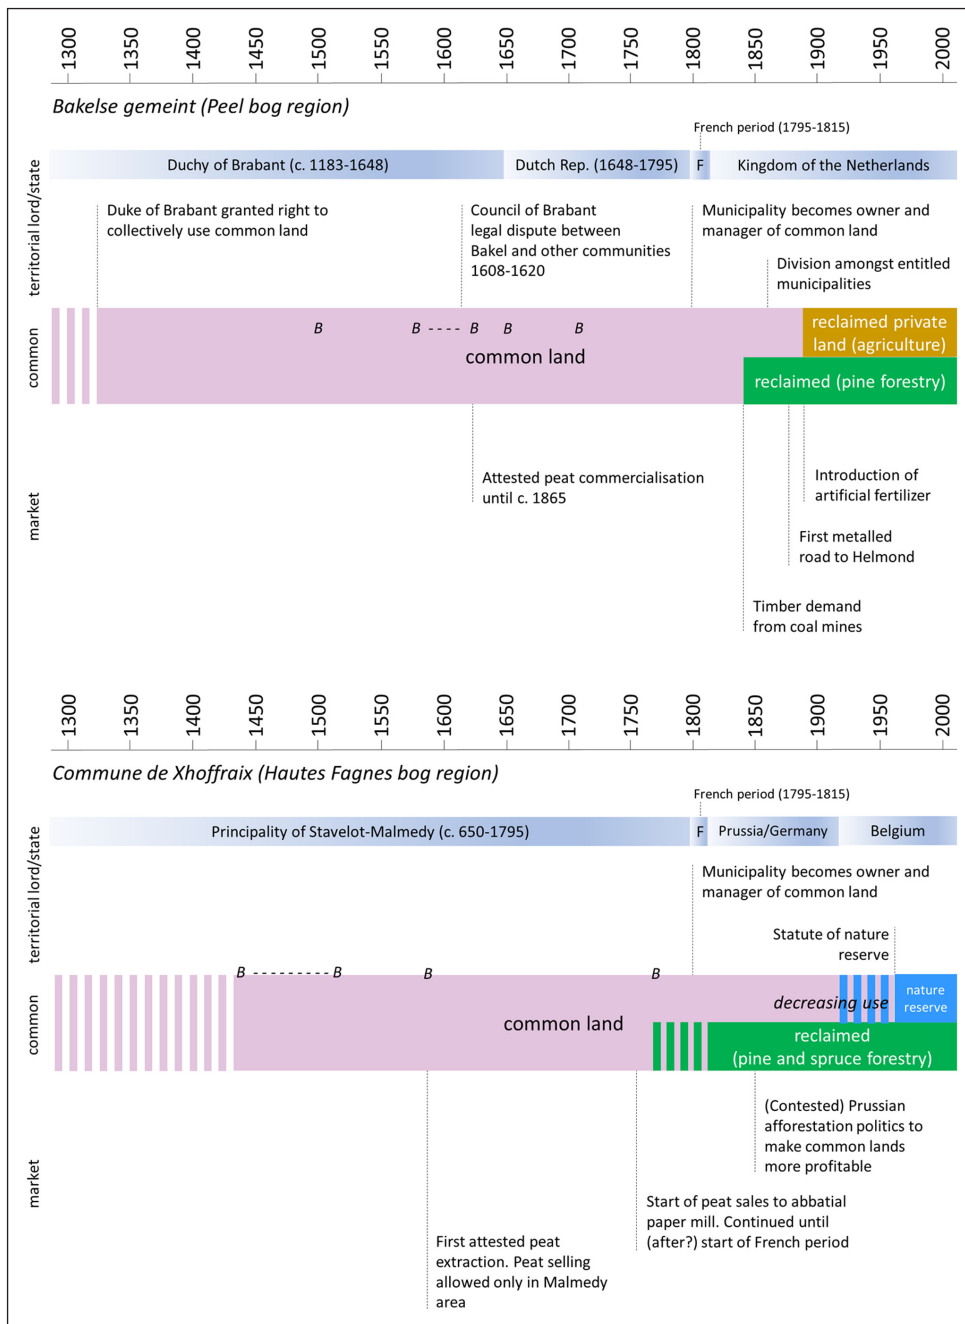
1300 1350 1400 1450 1500 1550 1600 1650 1700 1750 1800 1850 1900 1950 2000

*Bakelse gemeint (Peel bog region)*

French period (1795-1815)

territorial lord/state

Duchy of Brabant (c. 1183-1648)
Dutch Rep. (1648-1795)
F
Kingdom of the Netherlands

Duke of Brabant granted right to collectively use common land

Council of Brabant legal dispute between Bakel and other communities 1608-1620

Municipality becomes owner and manager of common land

Division amongst entitled municipalities

common

B B ---- B B B

common land

reclaimed private land (agriculture)

reclaimed (pine forestry)

market

Attested peat commercialisation until c. 1865

Introduction of artificial fertilizer

First metalled road to Helmond

Timber demand from coal mines

1300 1350 1400 1450 1500 1550 1600 1650 1700 1750 1800 1850 1900 1950 2000

*Commune de Xhoffraix (Hautes Fagnes bog region)*

French period (1795-1815)

territorial lord/state

Principality of Stavelot-Malmedy (c. 650-1795)
F
Prussia/Germany
Belgium

Municipality becomes owner and manager of common land

Statute of nature reserve

common

B --------- B B B

common land

*decreasing use*

nature reserve

reclaimed (pine and spruce forestry)

market

(Contested) Prussian afforestation politics to make common lands more profitable

Start of peat sales to abbatial paper mill. Continued until (after?) start of French period

First attested peat extraction. Peat selling allowed only in Malmedy area